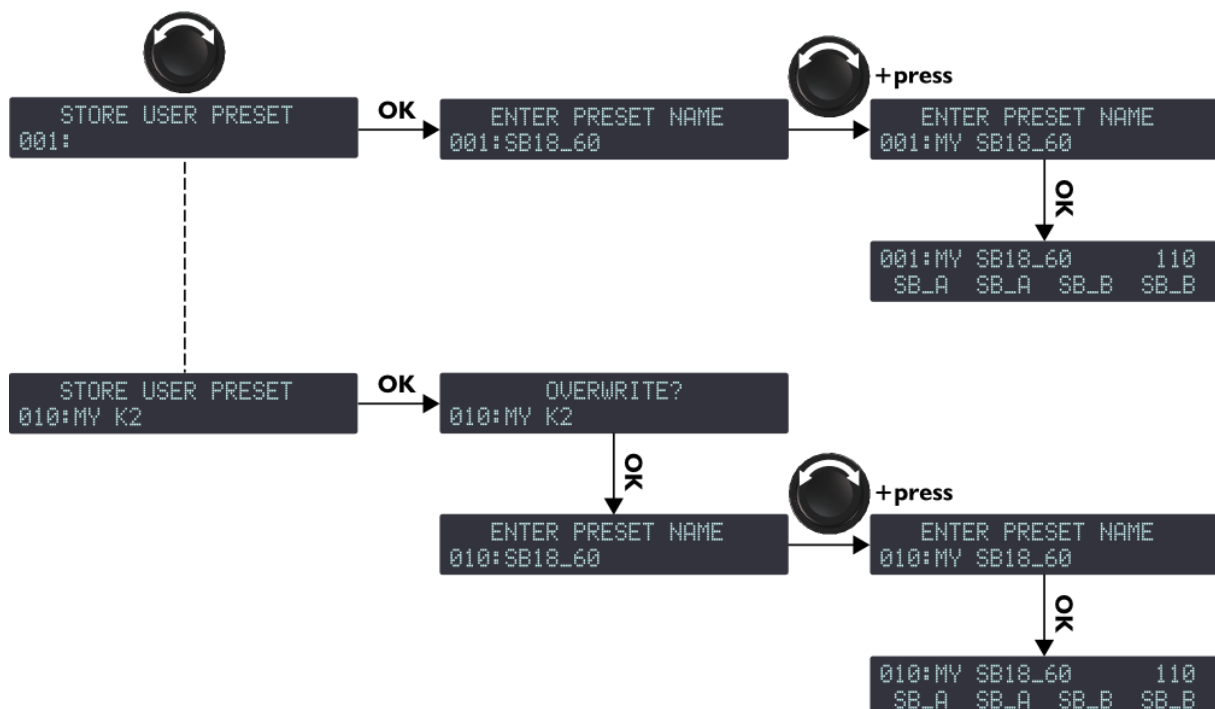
STORE USER PRESET
001:

OK

ENTER PRESET NAME
001:SB18_60

+press

ENTER PRESET NAME
001:MY SB18_60

OK

001:MY SB18_60 110
SB_A SB_A SB_B SB_B

STORE USER PRESET
010:MY K2

OK

OVERWRITE?
010:MY K2

OK

ENTER PRESET NAME
010:SB18_60

+press

ENTER PRESET NAME
010:MY SB18_60

OK

010:MY SB18_60 110
SB_A SB_A SB_B SB_B